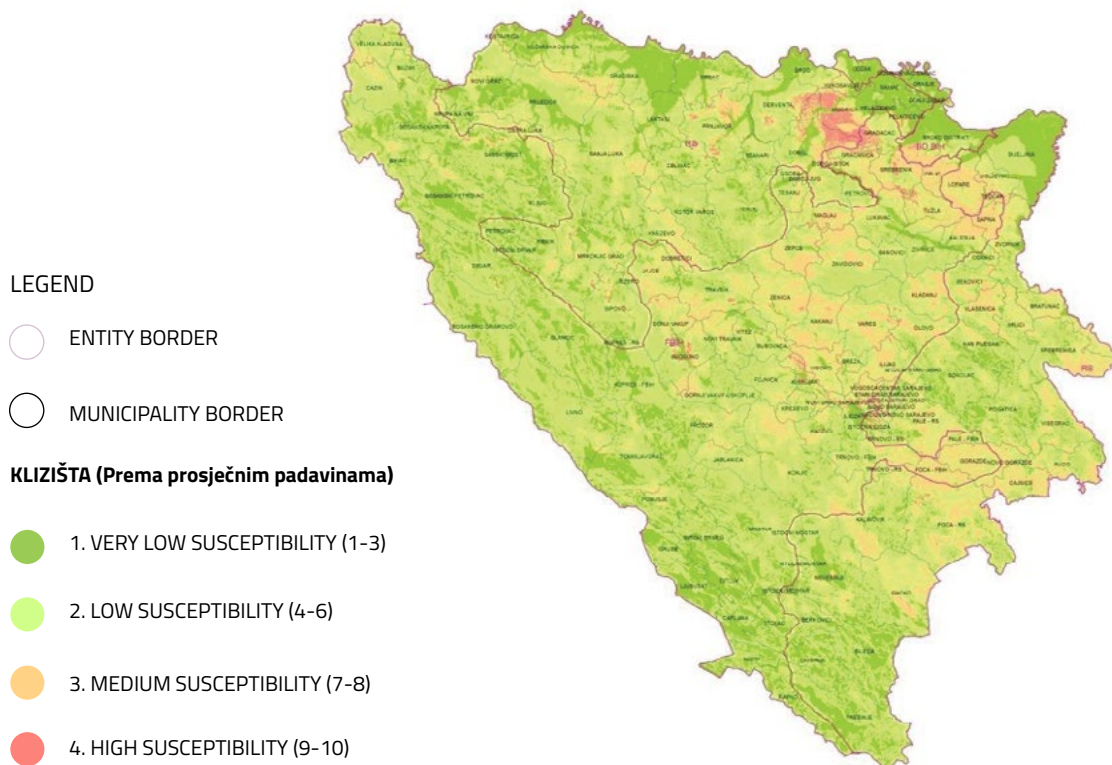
LEGEND

ENTITY BORDER

MUNICIPALITY BORDER

**KLIZIŠTA (Prema prosječnim padavinama)**

1. VERY LOW SUSCEPTIBILITY (1-3)

2. LOW SUSCEPTIBILITY (4-6)

3. MEDIUM SUSCEPTIBILITY (7-8)

4. HIGH SUSCEPTIBILITY (9-10)

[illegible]